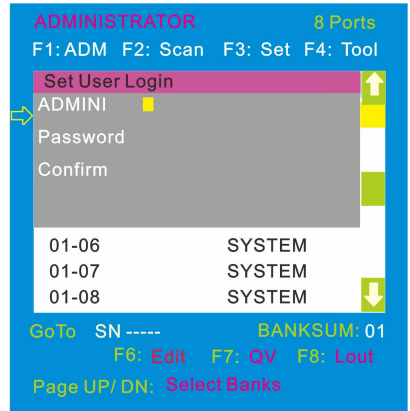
ADMINISTRATOR 8 Ports
F1: ADM F2: Scan F3: Set F4: Tool

Set User Login
ADMINI
Password
Confirm

01-06 SYSTEM
01-07 SYSTEM
01-08 SYSTEM

GoTo SN ----- BANKSUM: 01
F6: Edit F7: QV F8: Lout
Page UP/ DN: Select Banks